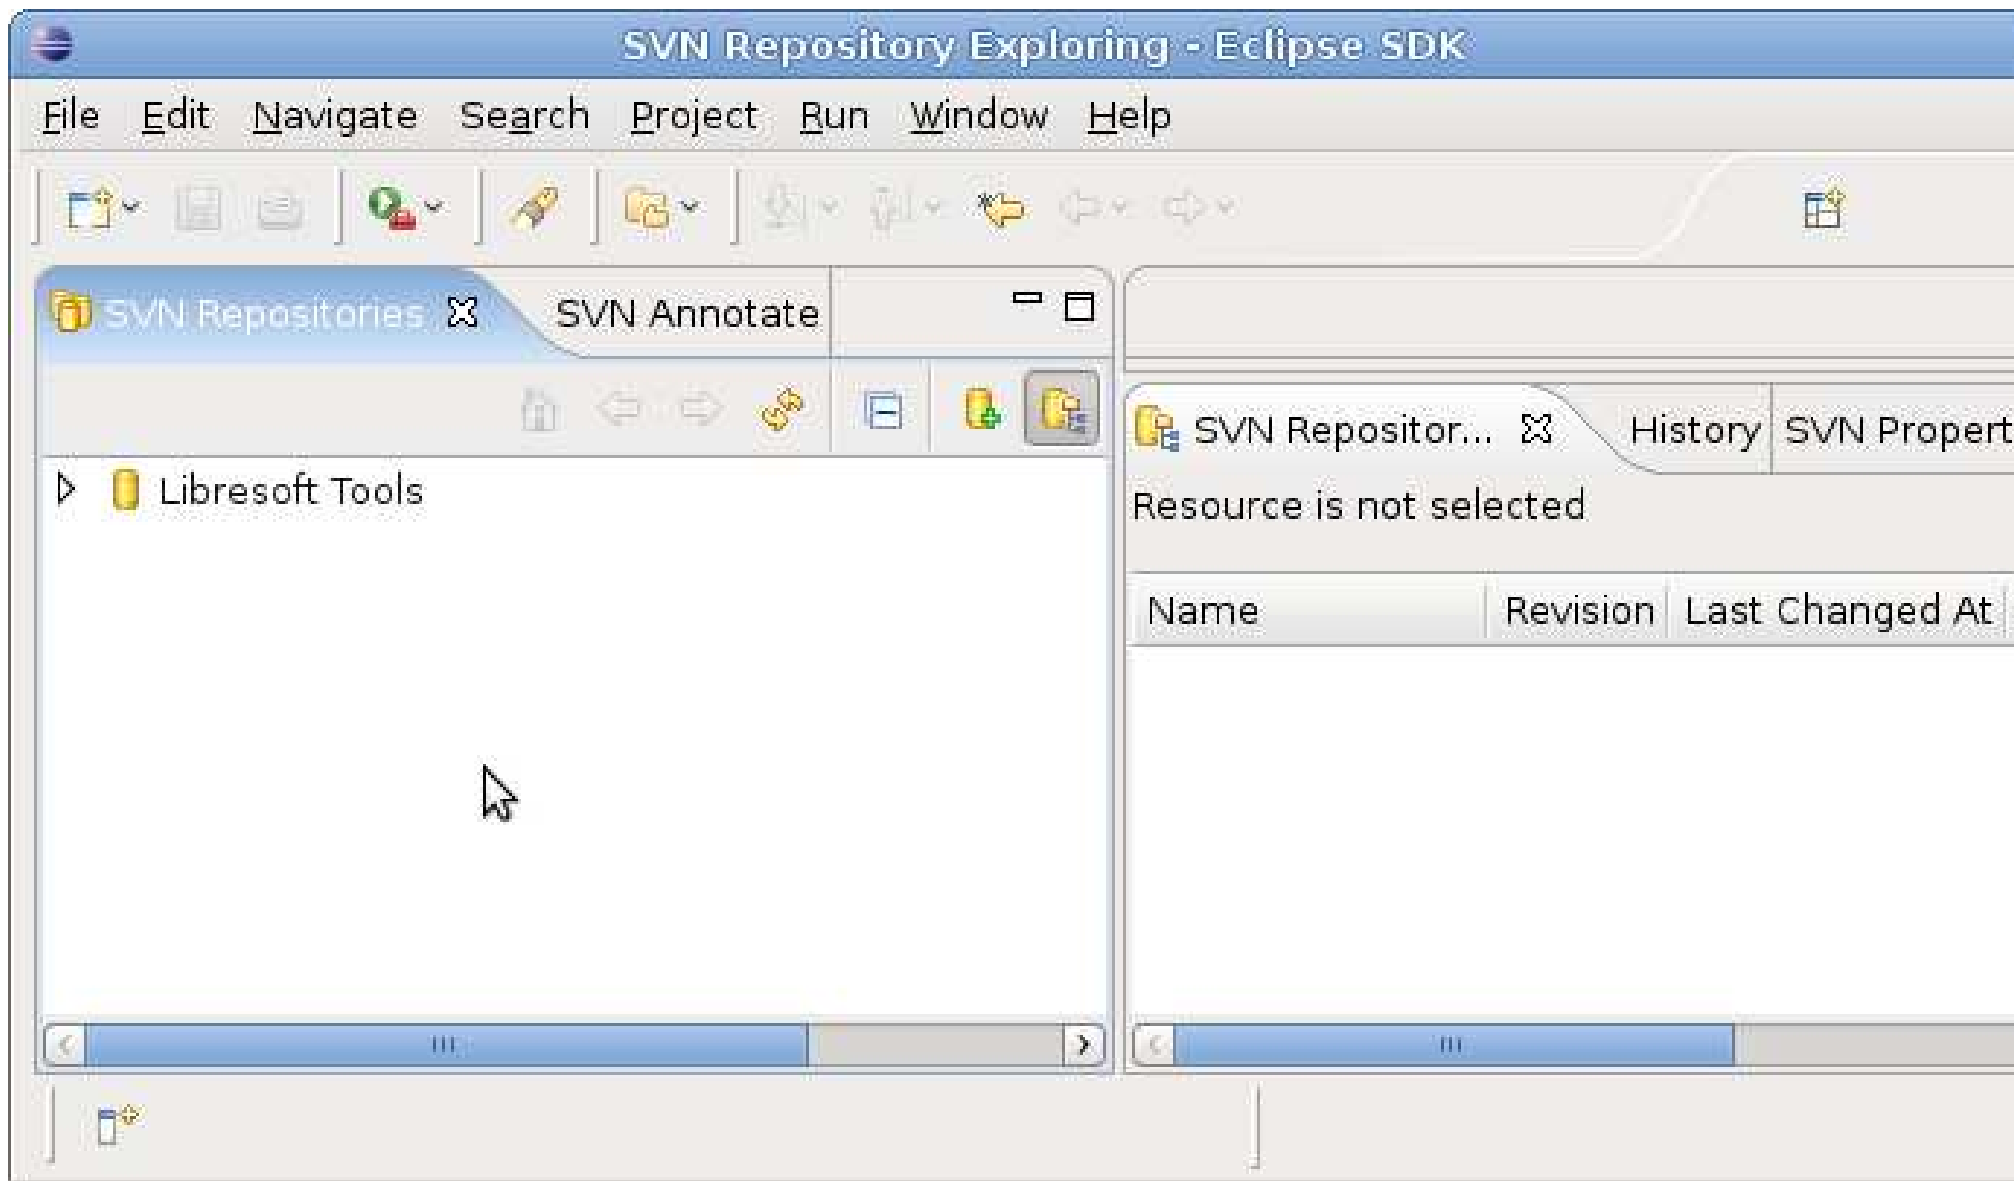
SVN Repository Exploring - Eclipse SDK

File Edit Navigate Search Project Run Window Help

SVN Repositories SVN Annotate

Libresoft Tools

SVN Repositor... History SVN Propert

Resource is not selected

| Name | Revision | Last Changed At |
|---|---|---|